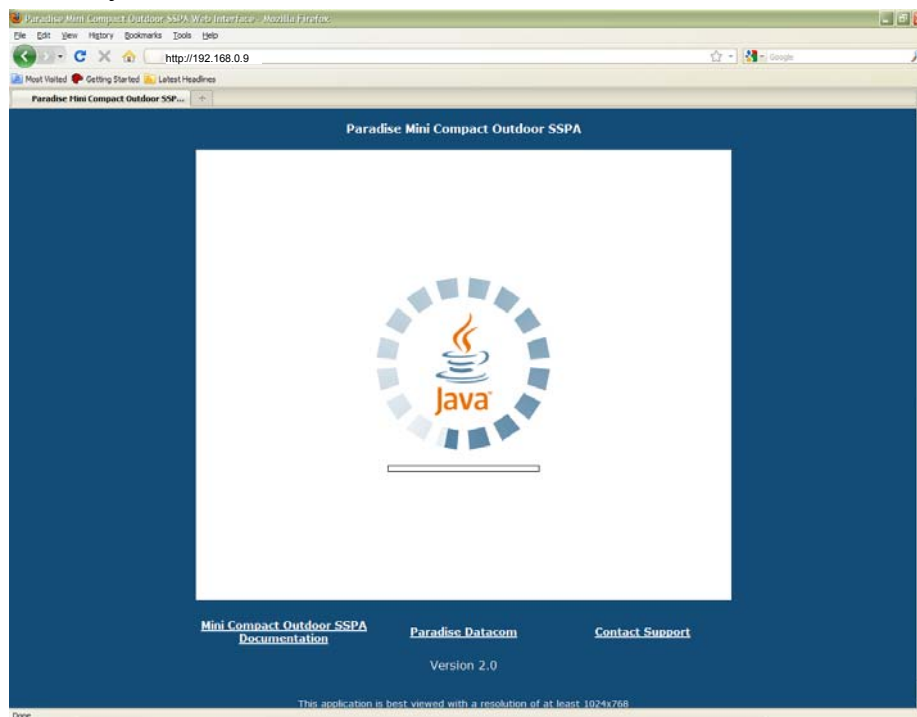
Paradise Mini Compact Outdoor SSPA Web Interface - Mozilla Firefox

File Edit View History Bookmarks Tools Help

http://192.168.0.9

Google

Most Visited Getting Started Latest Headlines

Paradise Mini Compact Outdoor SSP... +

Paradise Mini Compact Outdoor SSPA

Java

Mini Compact Outdoor SSPA Documentation

Paradise Datacom

Contact Support

Version 2.0

This application is best viewed with a resolution of at least 1024x768

Done